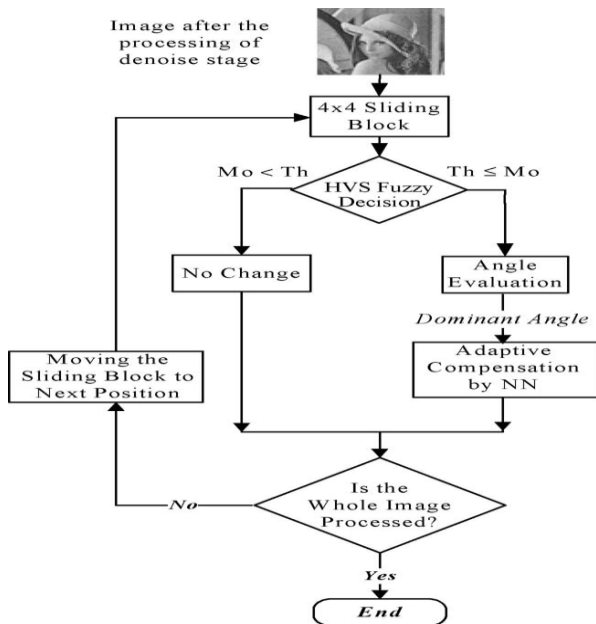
Image after the processing of denoise stage

4x4 Sliding Block

Mo < Th

HVS Fuzzy Decision

Th ≤ Mo

No Change

Angle Evaluation

*Dominant Angle*

Adaptive Compensation by NN

Moving the Sliding Block to Next Position

*No*

Is the Whole Image Processed?

*Yes*

*End*